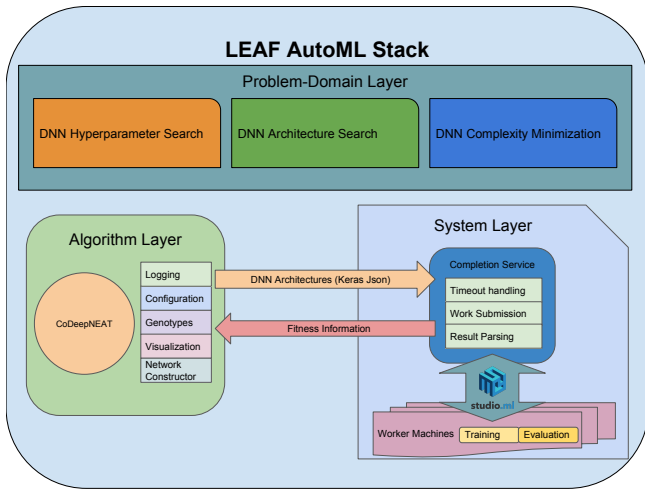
LEAF AutoML Stack

Problem-Domain Layer

DNN Hyperparameter Search

DNN Architecture Search

DNN Complexity Minimization

Algorithm Layer

CoDeepNEAT

Logging

Configuration

Genotypes

Visualization

Network Constructor

DNN Architectures (Keras Json)

Fitness Information

System Layer

Completion Service

Timeout handling

Work Submission

Result Parsing

studio.ml

Worker Machines

Training

Evaluation